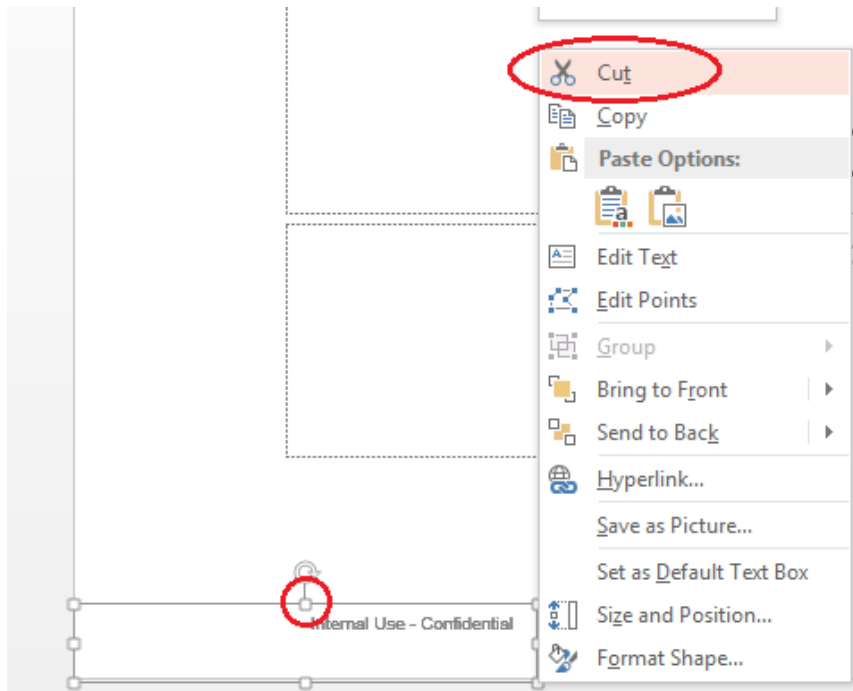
Cut
Copy
Paste Options:
Edit Text
Edit Points
Group
Bring to Front
Send to Back
Hyperlink...
Save as Picture...
Set as Default Text Box
Size and Position...
Format Shape...

Internal Use - Confidential